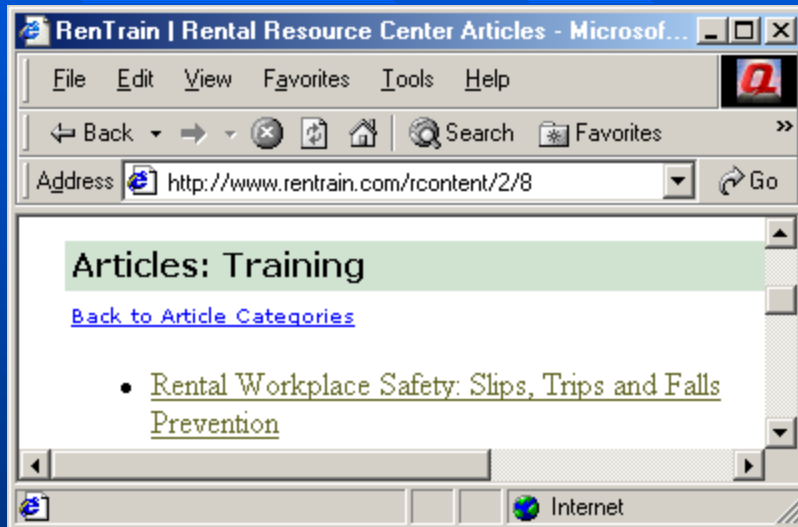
RenTrain | Rental Resource Center Articles - Microsof...

File Edit View Favorites Tools Help

Back Search Favorites »

Address http://www.rentrain.com/rcontent/2/8 Go

Articles: Training

Back to Article Categories

- Rental Workplace Safety: Slips, Trips and Falls Prevention

Internet